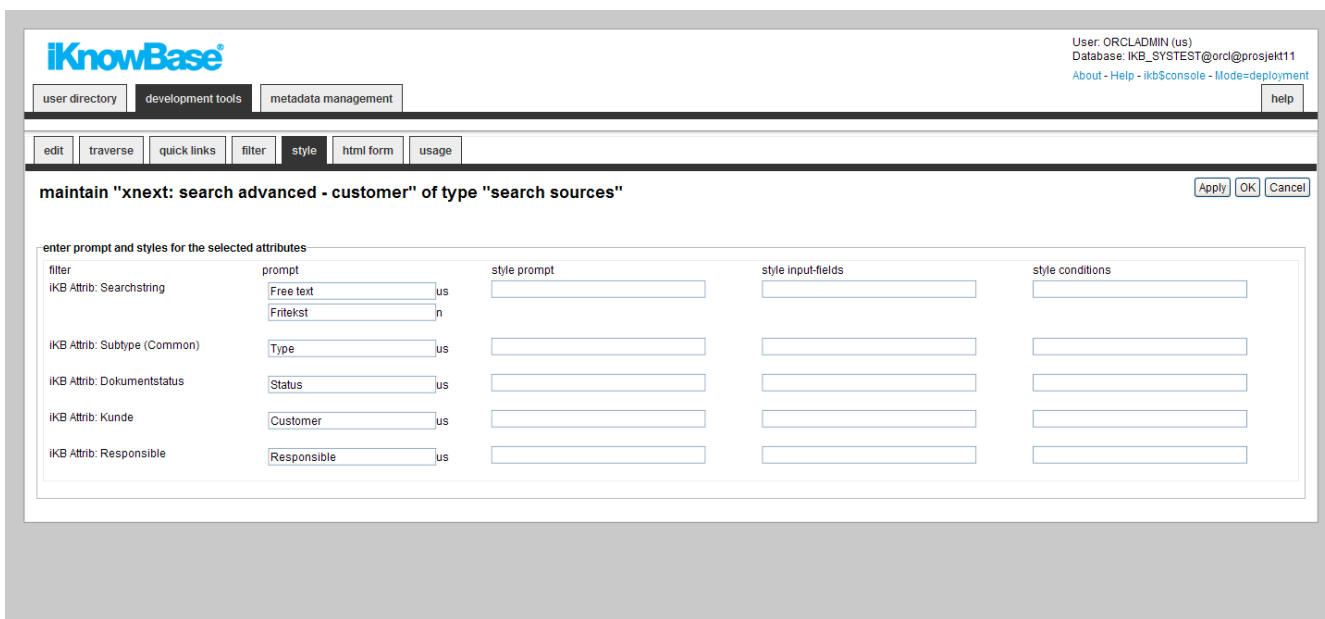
iKnowBase

User: ORCLADMIN (us)
Database: IKB_SYSTEST@orcl@prosjekt11
About - Help - ikb$console - Mode=deployment

user directory | development tools | metadata management | help

edit | traverse | quick links | filter | style | html form | usage

maintain "xnext: search advanced - customer" of type "search sources"

Apply | OK | Cancel

enter prompt and styles for the selected attributes

| filter | prompt | | style prompt | style input-fields | style conditions |
|---|---|---|---|---|---|
| iKB Attrib: Searchstring | Free text | us | | | |
| | Fritekst | n | | | |
| iKB Attrib: Subtype (Common) | Type | us | | | |
| iKB Attrib: Dokumentstatus | Status | us | | | |
| iKB Attrib: Kunde | Customer | us | | | |
| iKB Attrib: Responsible | Responsible | us | | | |